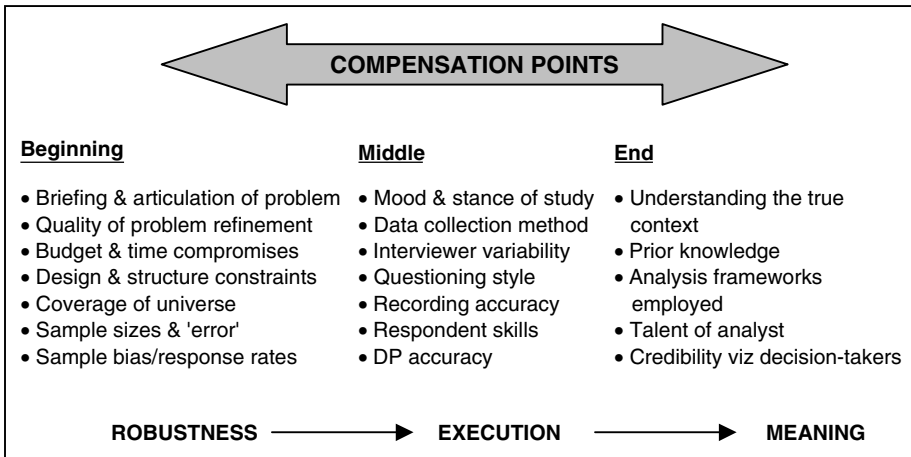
COMPENSATION POINTS

Beginning

• Briefing & articulation of problem
• Quality of problem refinement
• Budget & time compromises
• Design & structure constraints
• Coverage of universe
• Sample sizes & 'error'
• Sample bias/response rates

Middle

• Mood & stance of study
• Data collection method
• Interviewer variability
• Questioning style
• Recording accuracy
• Respondent skills
• DP accuracy

End

• Understanding the true context
• Prior knowledge
• Analysis frameworks employed
• Talent of analyst
• Credibility viz decision-takers

ROBUSTNESS → EXECUTION → MEANING